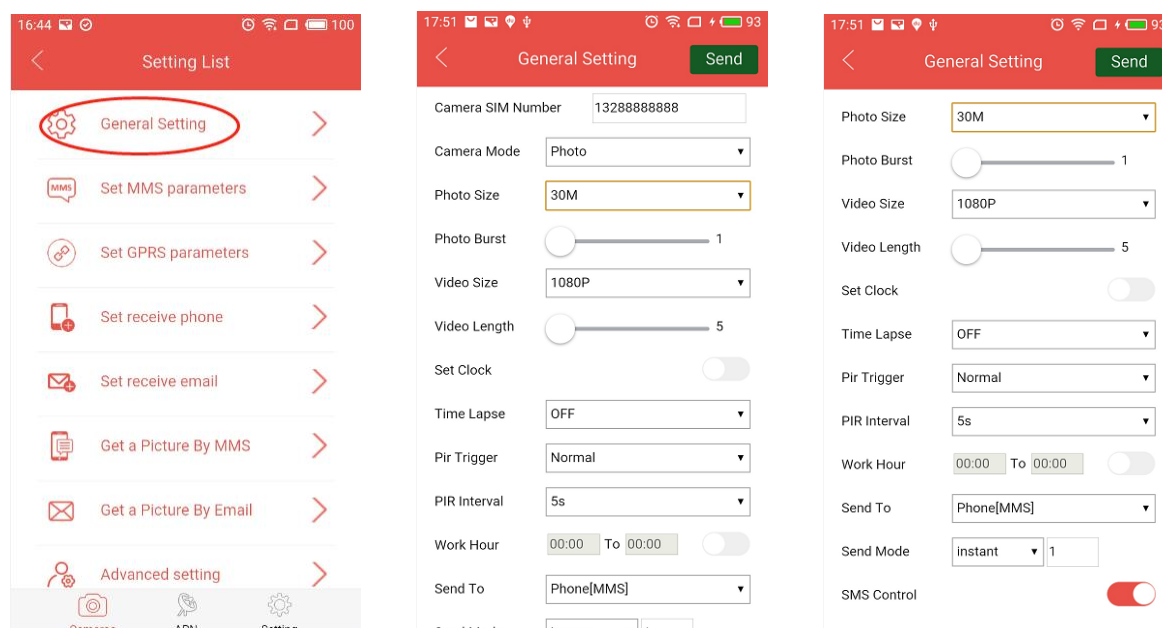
16:44 100

Setting List

General Setting

Set MMS parameters

Set GPRS parameters

Set receive phone

Set receive email

Get a Picture By MMS

Get a Picture By Email

Advanced setting

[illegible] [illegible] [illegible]

17:51 93

General Setting Send

Camera SIM Number 13288888888

Camera Mode Photo

Photo Size 30M

Photo Burst 1

Video Size 1080P

Video Length 5

Set Clock

Time Lapse OFF

Pir Trigger Normal

PIR Interval 5s

Work Hour 00:00 To 00:00

Send To Phone[MMS]

17:51 93

General Setting Send

Photo Size 30M

Photo Burst 1

Video Size 1080P

Video Length 5

Set Clock

Time Lapse OFF

Pir Trigger Normal

PIR Interval 5s

Work Hour 00:00 To 00:00

Send To Phone[MMS]

Send Mode instant 1

SMS Control